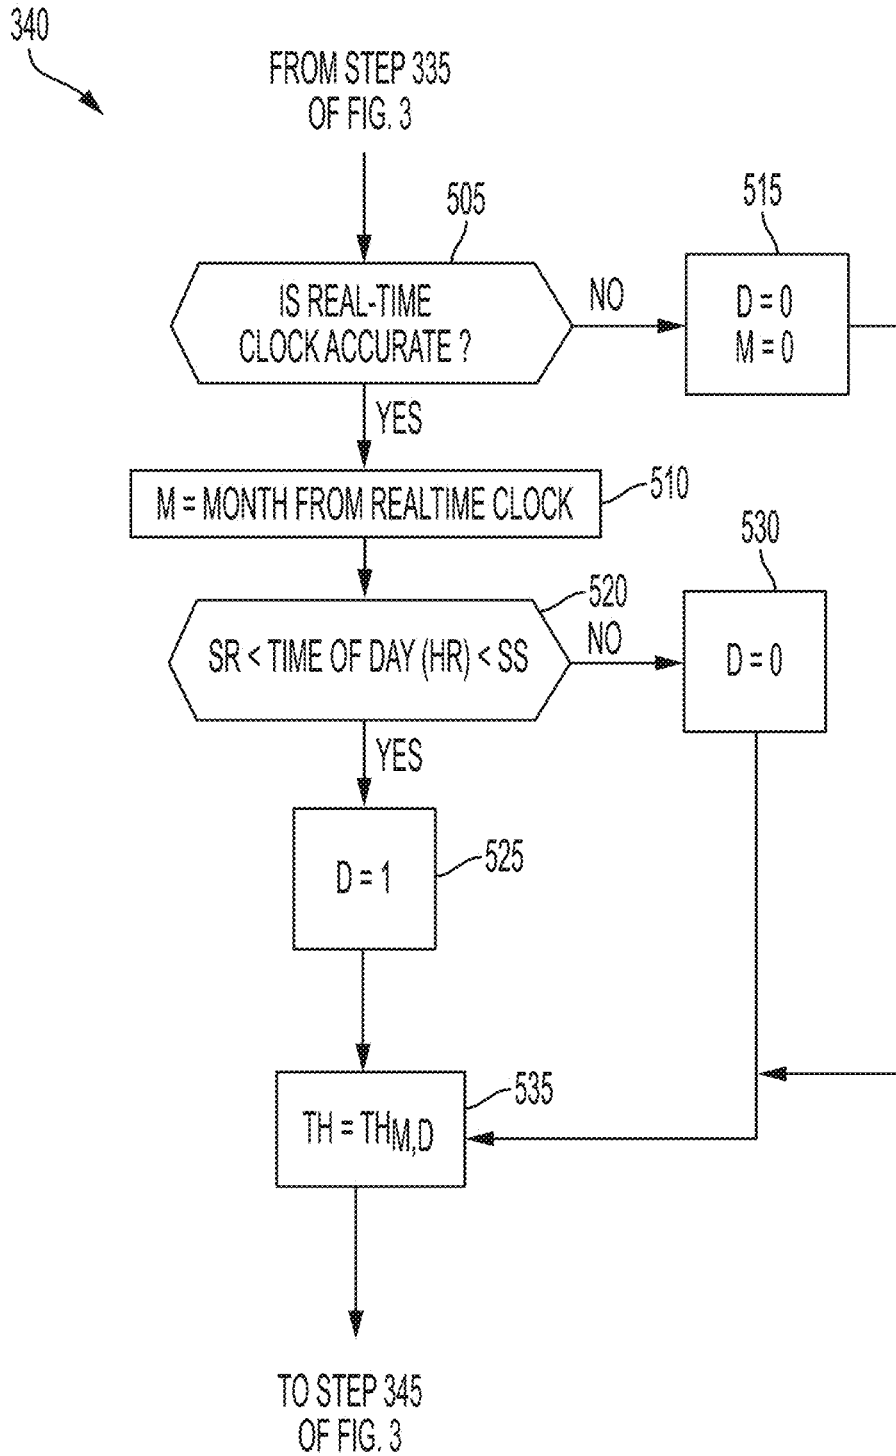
340

FROM STEP 335 OF FIG. 3

505

IS REAL-TIME CLOCK ACCURATE ?

NO

515

D = 0
M = 0

YES

M = MONTH FROM REALTIME CLOCK

510

530

520

SR < TIME OF DAY (HR) < SS

NO

D = 0

YES

D = 1

525

TH = $TH_{M,D}$

535

TO STEP 345 OF FIG. 3